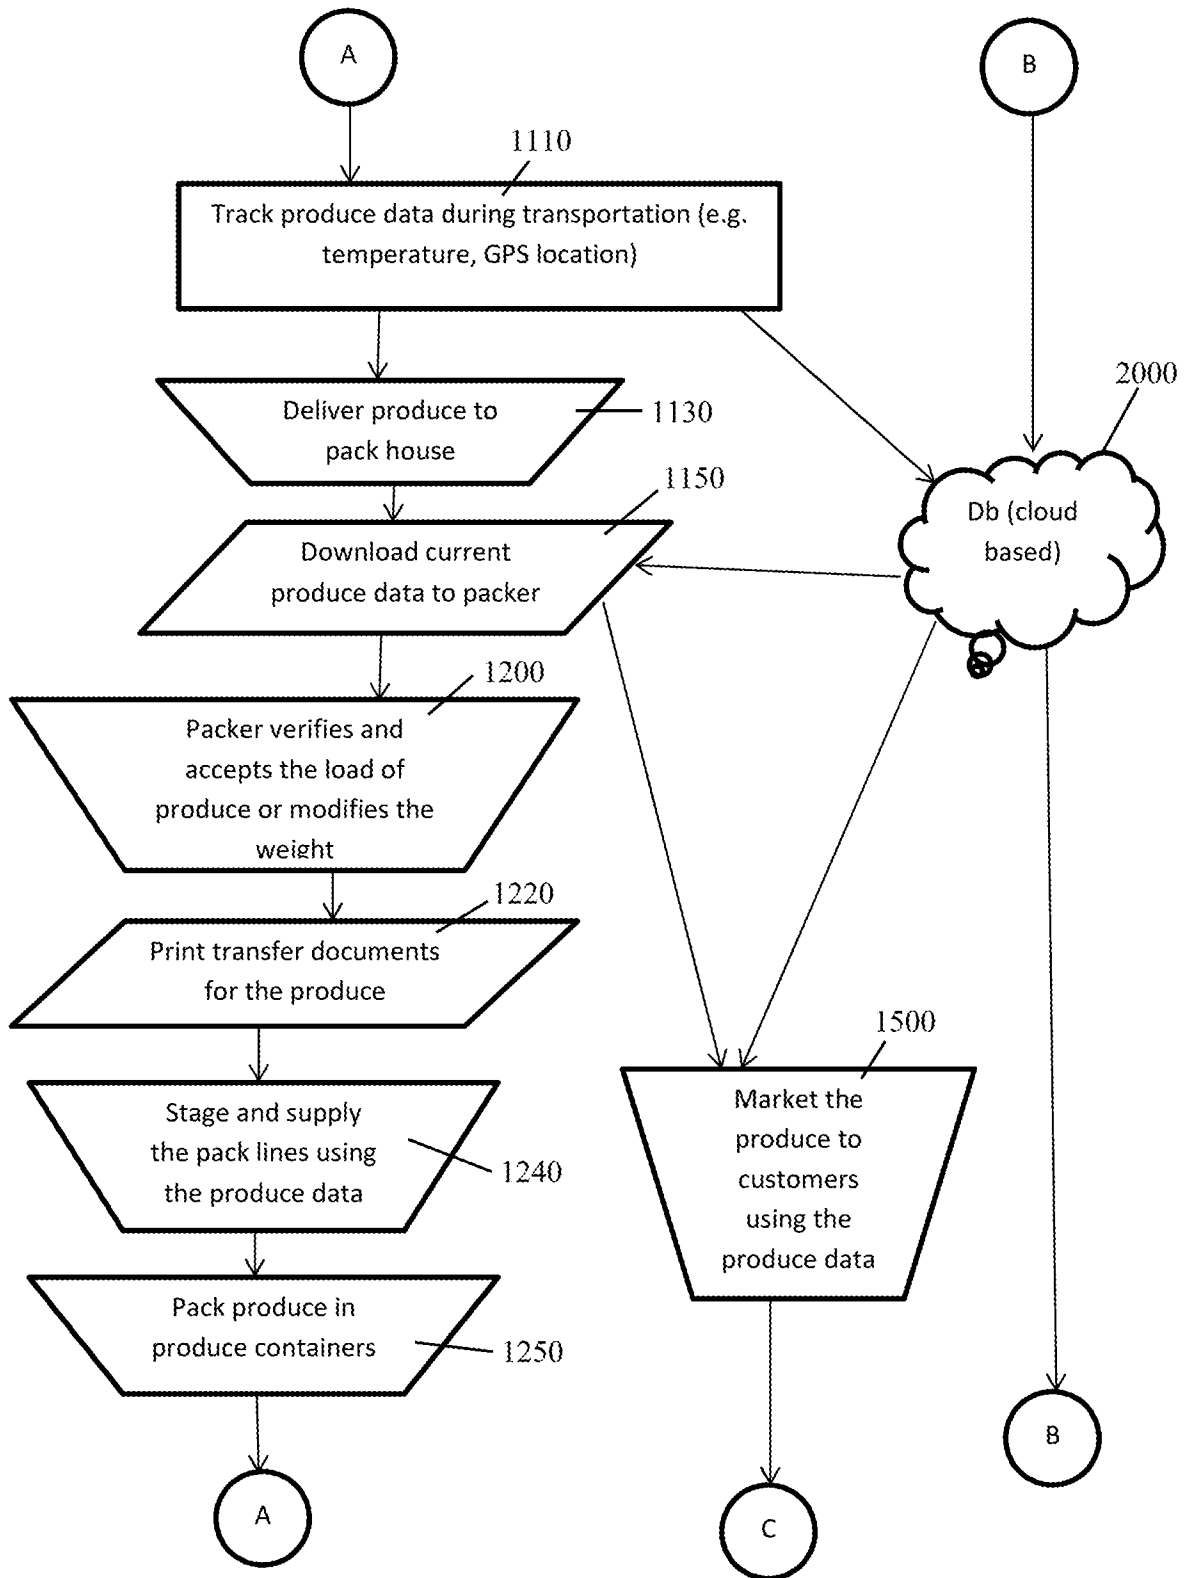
A

B

1110

Track produce data during transportation (e.g. temperature, GPS location)

2000

Deliver produce to pack house

1130

1150

Db (cloud based)

Download current produce data to packer

1200

Packer verifies and accepts the load of produce or modifies the weight

1220

Print transfer documents for the produce

1500

Stage and supply the pack lines using the produce data

1240

Market the produce to customers using the produce data

Pack produce in produce containers

1250

B

A

C